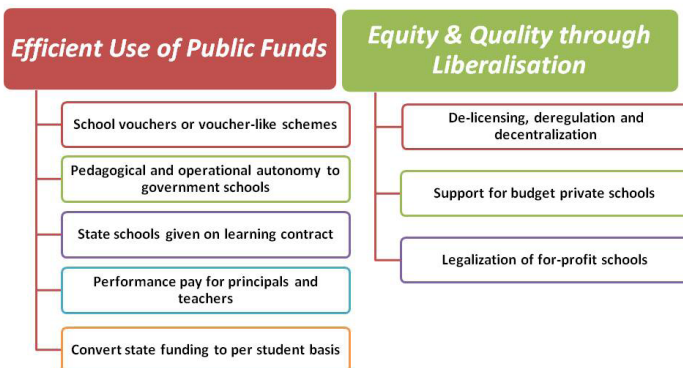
Efficient Use of Public Funds

School vouchers or voucher-like schemes

Pedagogical and operational autonomy to government schools

State schools given on learning contract

Performance pay for principals and teachers

Convert state funding to per student basis

Equity & Quality through Liberalisation

De-licensing, deregulation and decentralization

Support for budget private schools

Legalization of for-profit schools